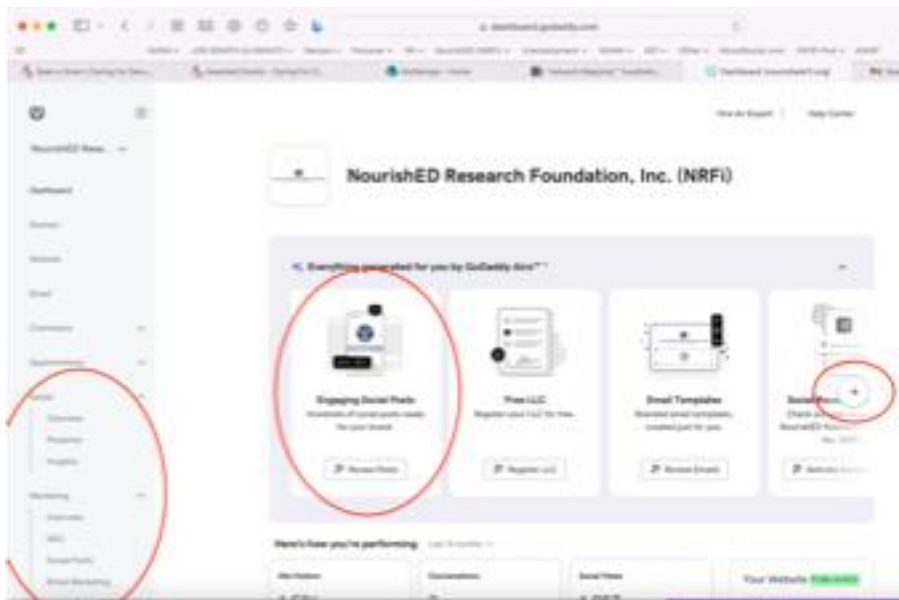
dashboard.godaddy.com

NourishED Rese...

Dashboard

Hire An Expert | Help Center

NourishED Research Foundation, Inc. (NRFi)

Everything generated for you by GoDaddy Airo™

Engaging Social Posts

Hundreds of social posts ready for your brand.

Review Posts

Free LLC

Register your LLC for free.

Register LLC

Email Templates

Branded email templates, created just for you.

Review Emails

Social

Here's how you're performing

Your Website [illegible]